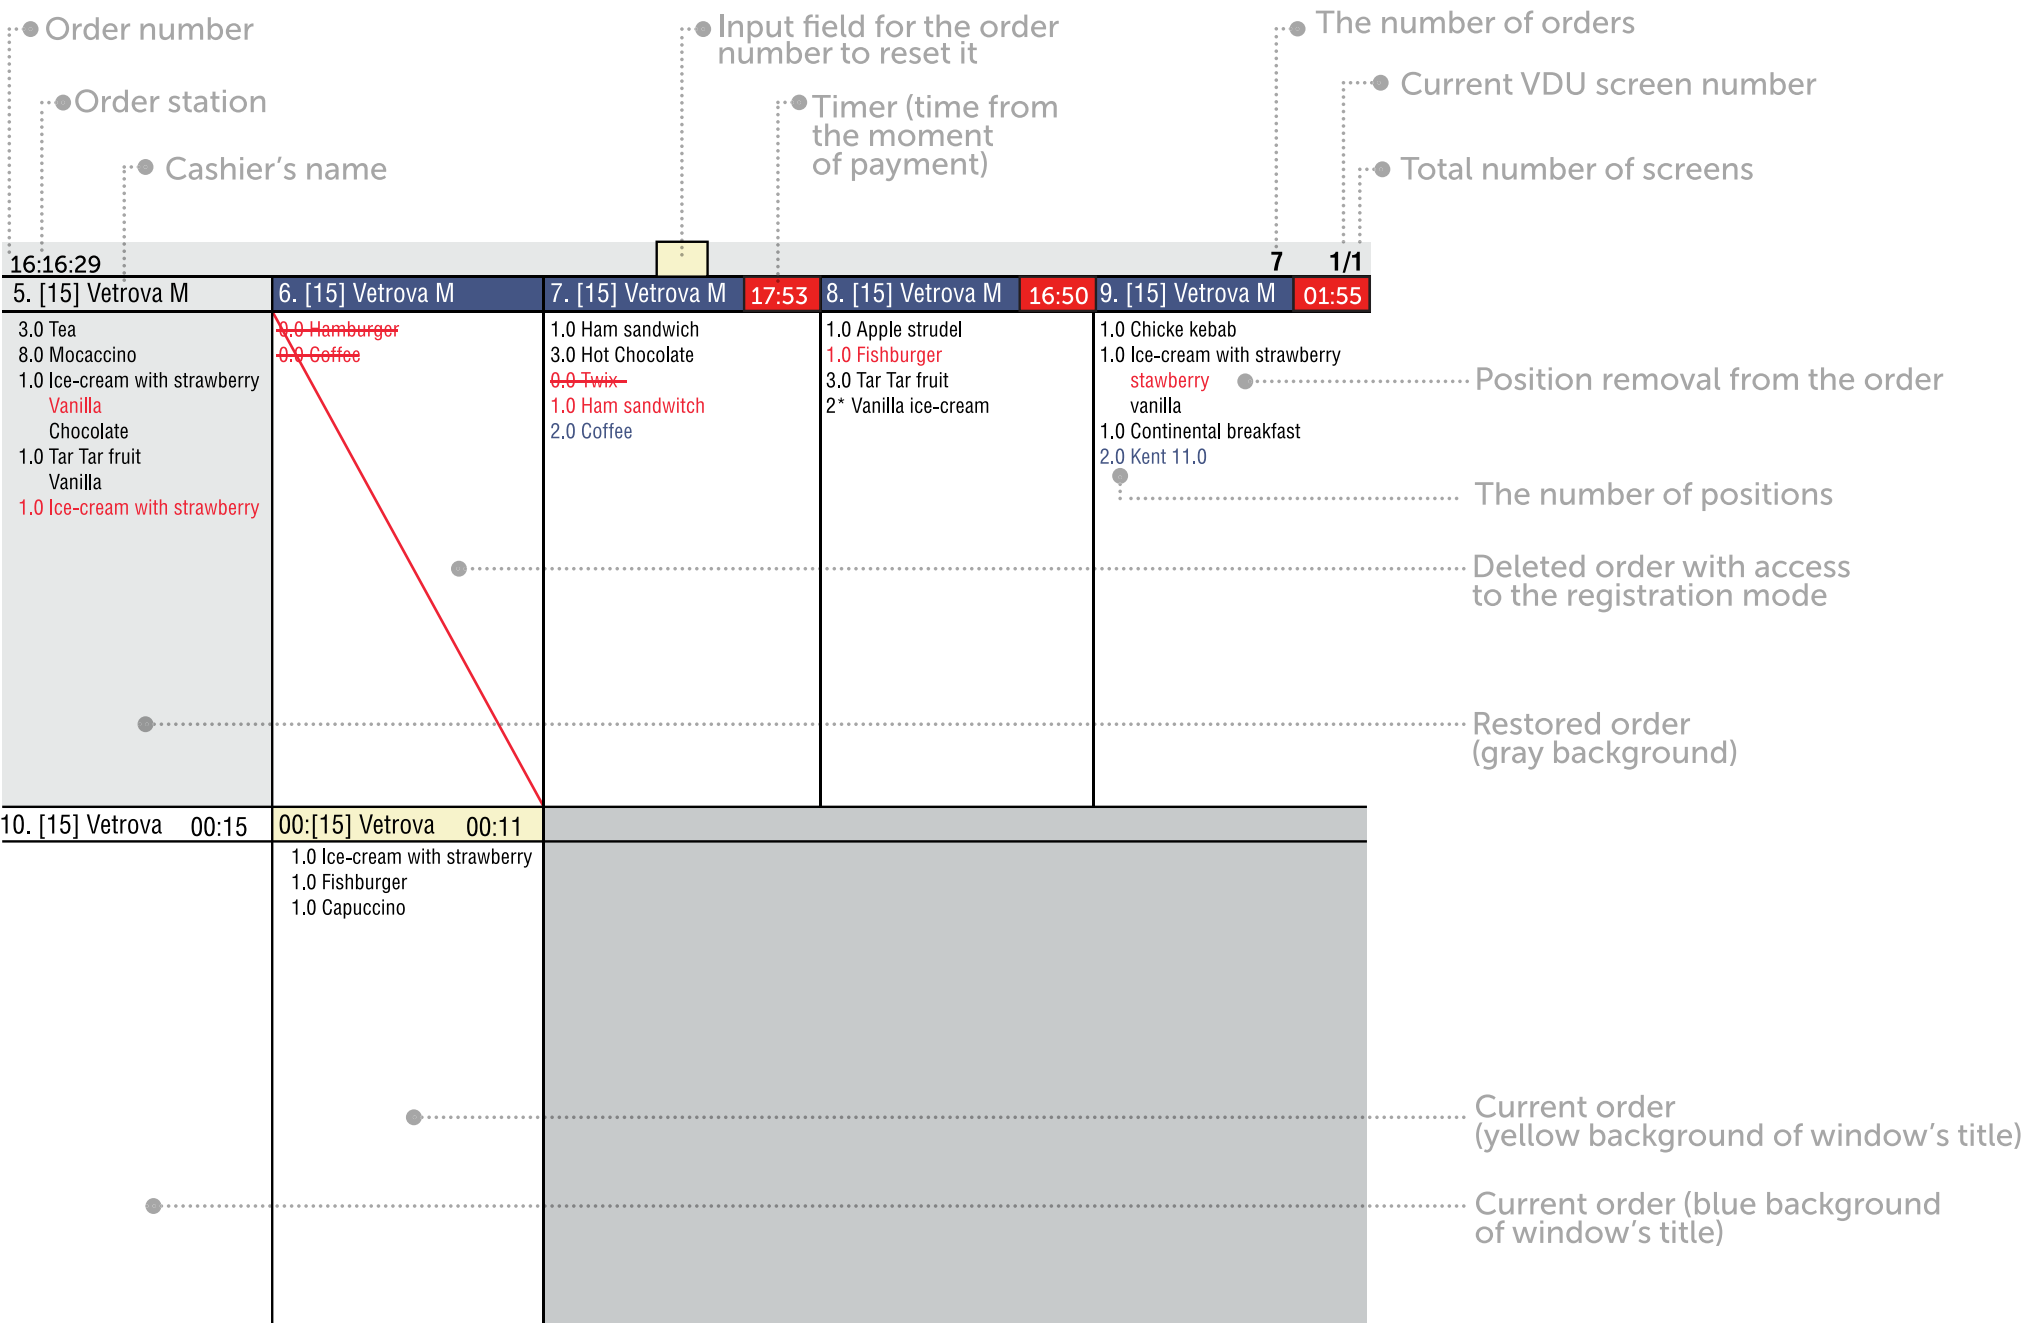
Order number

Order station

Cashier's name

Input field for the order number to reset it

Timer (time from the moment of payment)

The number of orders

Current VDU screen number

Total number of screens

16:16:29

7 1/1

5. [15] Vetrova M

3.0 Tea
8.0 Mocaccino
1.0 Ice-cream with strawberry
Vanilla
Chocolate
1.0 Tar Tar fruit
Vanilla
1.0 Ice-cream with strawberry

6. [15] Vetrova M

~~0.0 Hamburger~~
~~0.0 Coffee~~

7. [15] Vetrova M 17:53

1.0 Ham sandwich
3.0 Hot Chocolate
~~0.0 Twix~~
1.0 Ham sandwitch
2.0 Coffee

8. [15] Vetrova M 16:50

1.0 Apple strudel
1.0 Fishburger
3.0 Tar Tar fruit
2* Vanilla ice-cream

9. [15] Vetrova M 01:55

1.0 Chicke kebab
1.0 Ice-cream with strawberry
stawberry
vanilla
1.0 Continental breakfast
2.0 Kent 11.0

Position removal from the order

The number of positions

Deleted order with access to the registration mode

Restored order (gray background)

10. [15] Vetrova 00:15

00:[15] Vetrova 00:11

1.0 Ice-cream with strawberry
1.0 Fishburger
1.0 Capuccino

Current order (yellow background of window's title)

Current order (blue background of window's title)